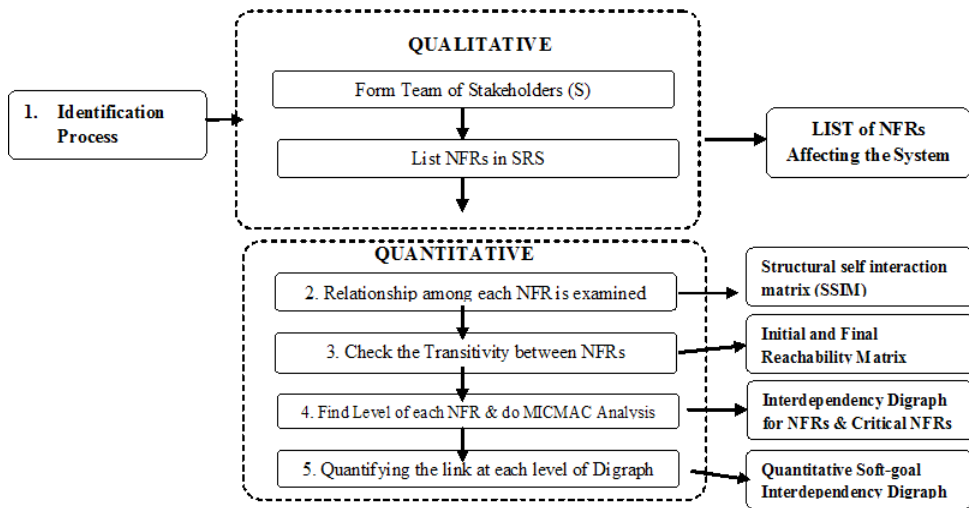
1. Identification Process

QUALITATIVE

Form Team of Stakeholders (S)

List NFRs in SRS

LIST of NFRs Affecting the System

QUANTITATIVE

2. Relationship among each NFR is examined

Structural self interaction matrix (SSIM)

3. Check the Transitivity between NFRs

Initial and Final Reachability Matrix

4. Find Level of each NFR & do MICMAC Analysis

Interdependency Digraph for NFRs & Critical NFRs

5. Quantifying the link at each level of Digraph

Quantitative Soft-goal Interdependency Digraph